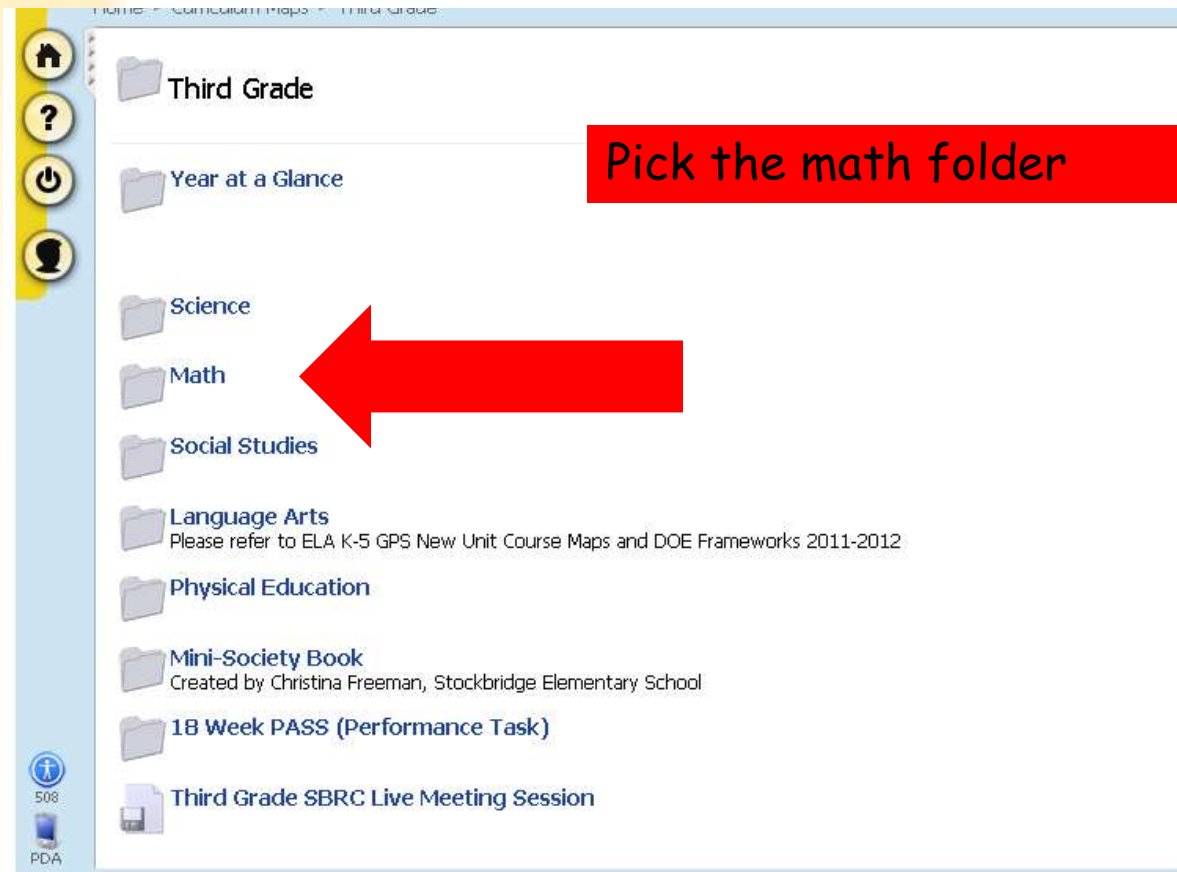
Home > Curriculum Maps > Third Grade

Third Grade

Pick the math folder

Year at a Glance

Science

Math

Social Studies

Language Arts
Please refer to ELA K-5 GPS New Unit Course Maps and DOE Frameworks 2011-2012

Physical Education

Mini-Society Book
Created by Christina Freeman, Stockbridge Elementary School

18 Week PASS (Performance Task)

Third Grade SBRC Live Meeting Session

508

PDA